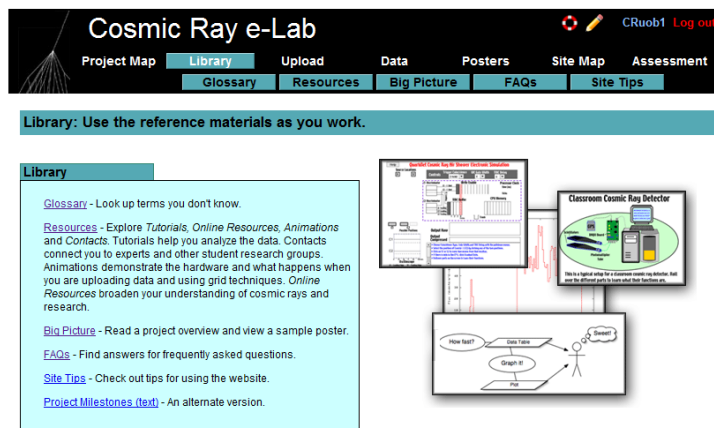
Cosmic Ray e-Lab

CRuob1 Log out

Project Map Library Upload Data Posters Site Map Assessment

Glossary Resources Big Picture FAQs Site Tips

Library: Use the reference materials as you work.

Library

Glossary - Look up terms you don't know.

Resources - Explore Tutorials, Online Resources, Animations and Contacts. Tutorials help you analyze the data. Contacts connect you to experts and other student research groups. Animations demonstrate the hardware and what happens when you are uploading data and using grid techniques. Online Resources broaden your understanding of cosmic rays and research.

Big Picture - Read a project overview and view a sample poster.

FAQs - Find answers for frequently asked questions.

Site Tips - Check out tips for using the website.

Project Milestones (text) - An alternate version.

QuarkNet Cosmic Ray Air Shower Electronic Simulation

Classroom Cosmic Ray Detector

This is a typical setup for a classroom cosmic ray detector. Hold over the different parts to learn what their functions are.

How fast?

Data Table

Graph it!

Plot

Sweet!